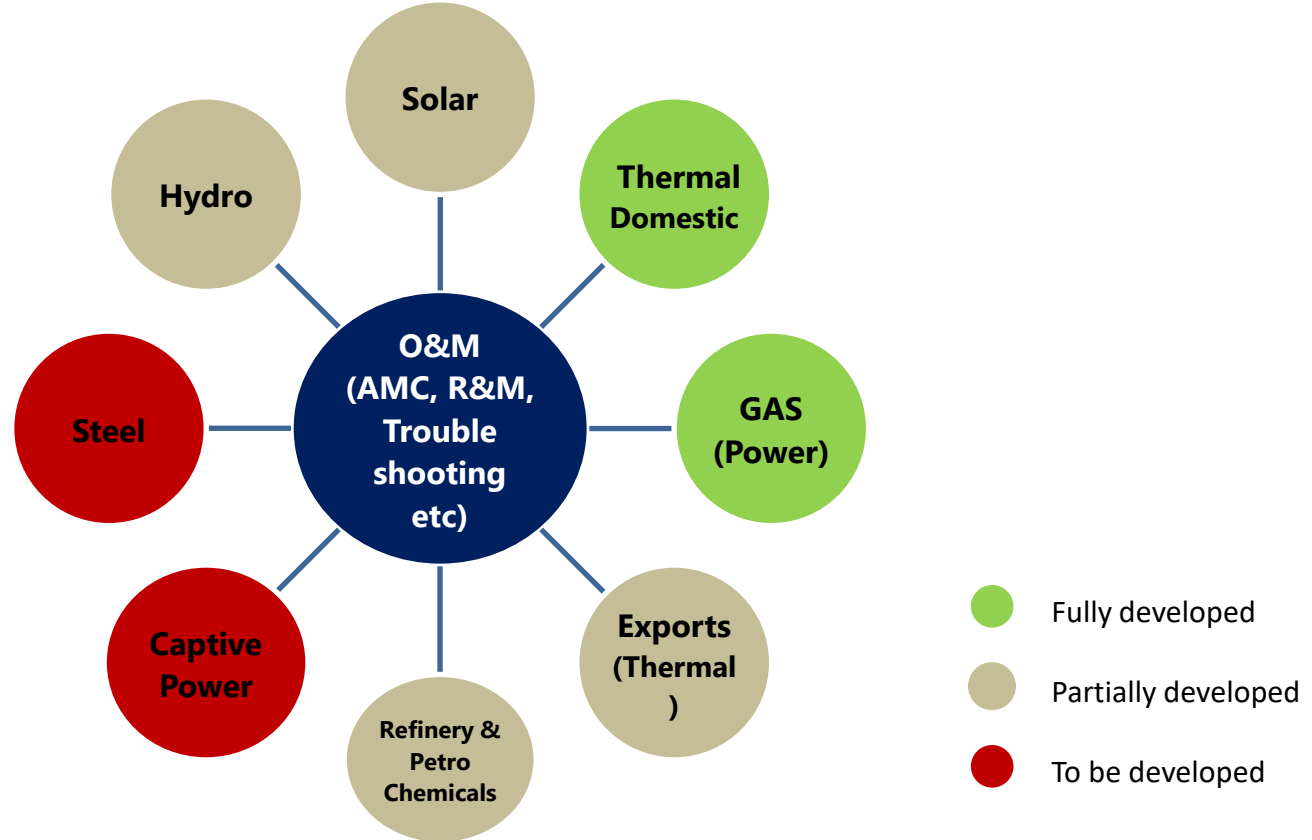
O&M (AMC, R&M, Trouble shooting etc)

Solar

Thermal Domestic

GAS (Power)

Exports (Thermal )

Refinery & Petro Chemicals

Captive Power

Steel

Hydro

Fully developed

Partially developed

To be developed